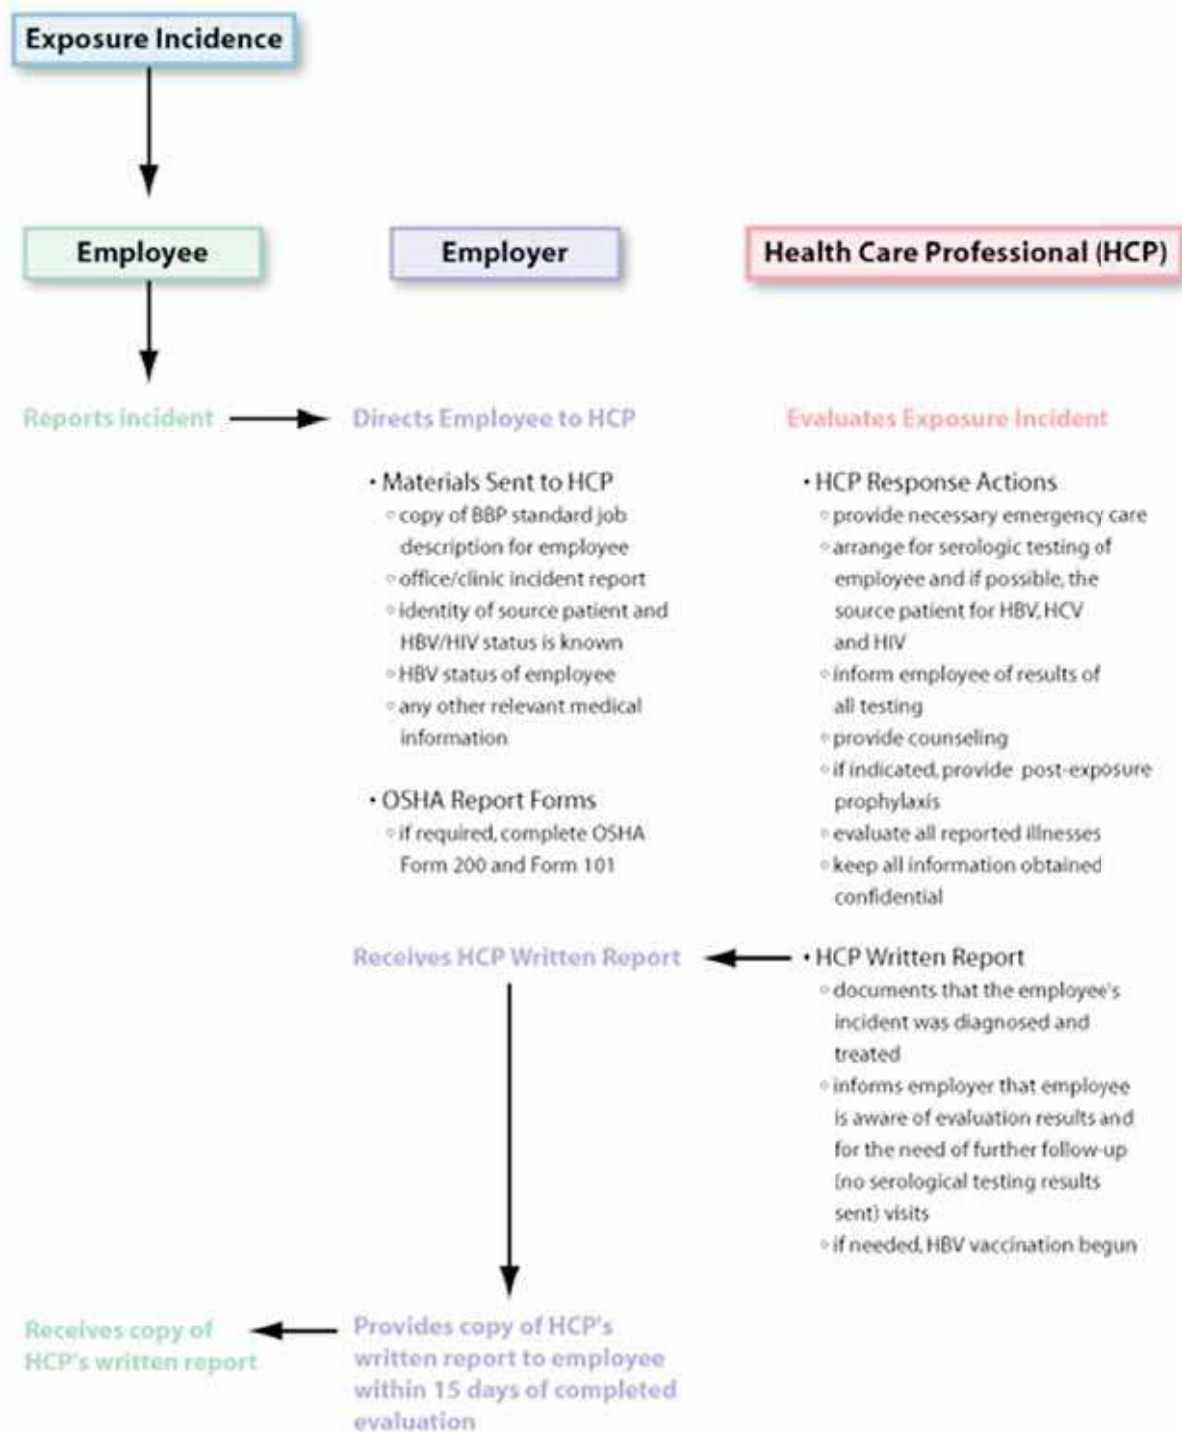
Exposure Incidence

Employee

Employer

Health Care Professional (HCP)

Reports incident

Directs Employee to HCP

Evaluates Exposure Incident

• Materials Sent to HCP
◦ copy of BBP standard job description for employee
◦ office/clinic incident report
◦ identity of source patient and HBV/HIV status is known
◦ HBV status of employee
◦ any other relevant medical information

• OSHA Report Forms
◦ if required, complete OSHA Form 200 and Form 101

• HCP Response Actions
◦ provide necessary emergency care
◦ arrange for serologic testing of employee and if possible, the source patient for HBV, HCV and HIV
◦ inform employee of results of all testing
◦ provide counseling
◦ if indicated, provide post-exposure prophylaxis
◦ evaluate all reported illnesses
◦ keep all information obtained confidential

Receives HCP Written Report

• HCP Written Report
◦ documents that the employee's incident was diagnosed and treated
◦ informs employer that employee is aware of evaluation results and for the need of further follow-up (no serological testing results sent) visits
◦ if needed, HBV vaccination begun

Receives copy of HCP's written report

Provides copy of HCP's written report to employee within 15 days of completed evaluation